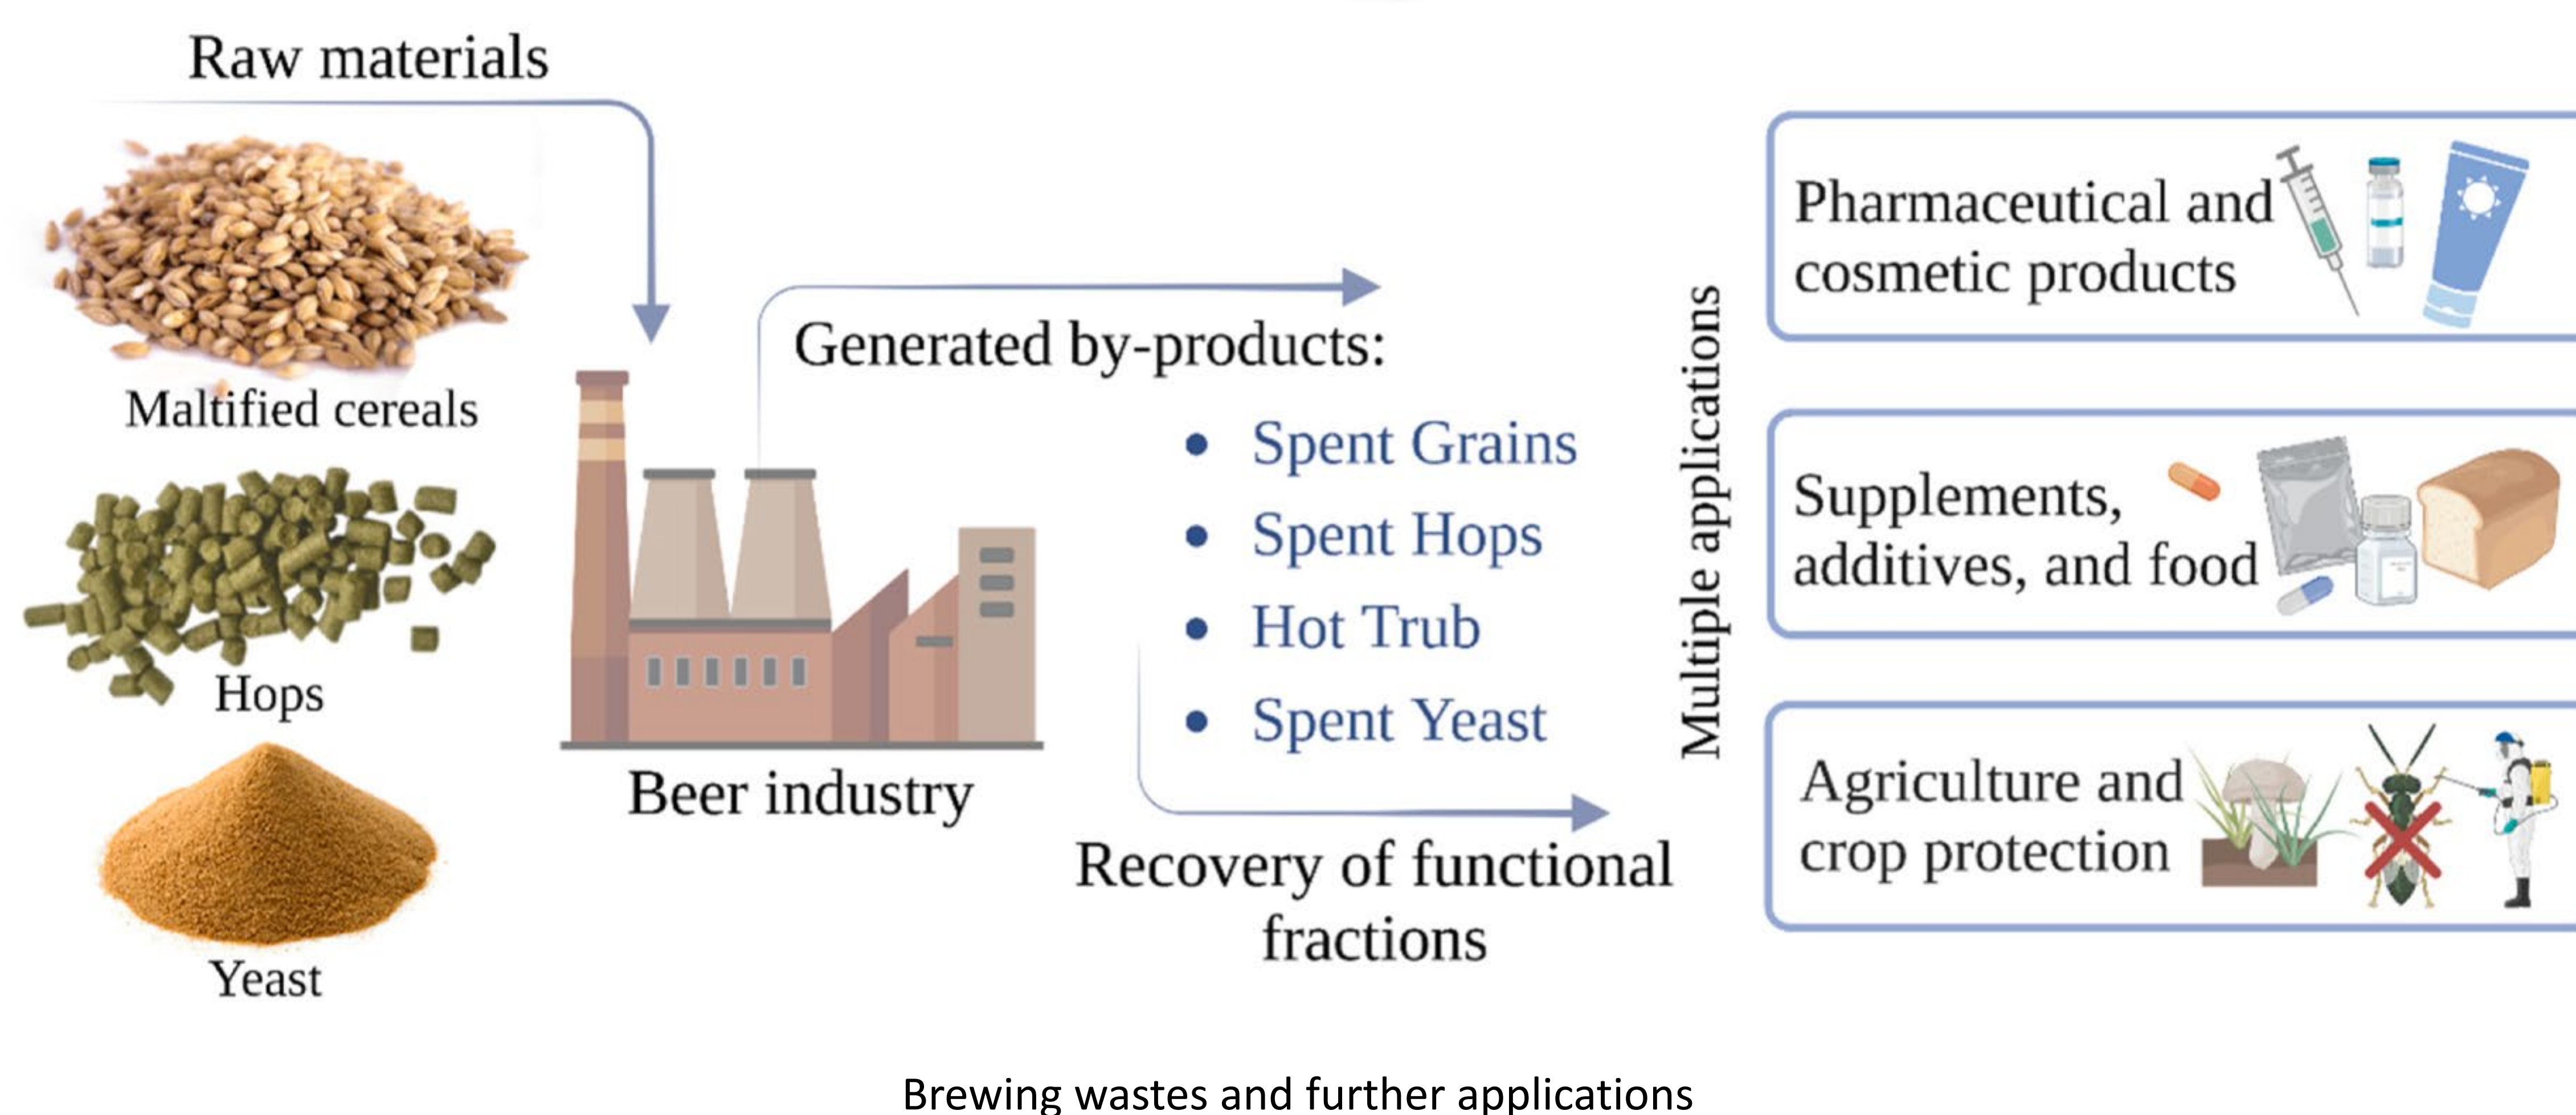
Raw materials

Maltified cereals

Hops

Yeast

Beer industry

Generated by-products:

- Spent Grains
- Spent Hops
- Hot Trub
- Spent Yeast

Recovery of functional fractions

Multiple applications

Pharmaceutical and cosmetic products

Supplements, additives, and food

Agriculture and crop protection

Brewing wastes and further applications